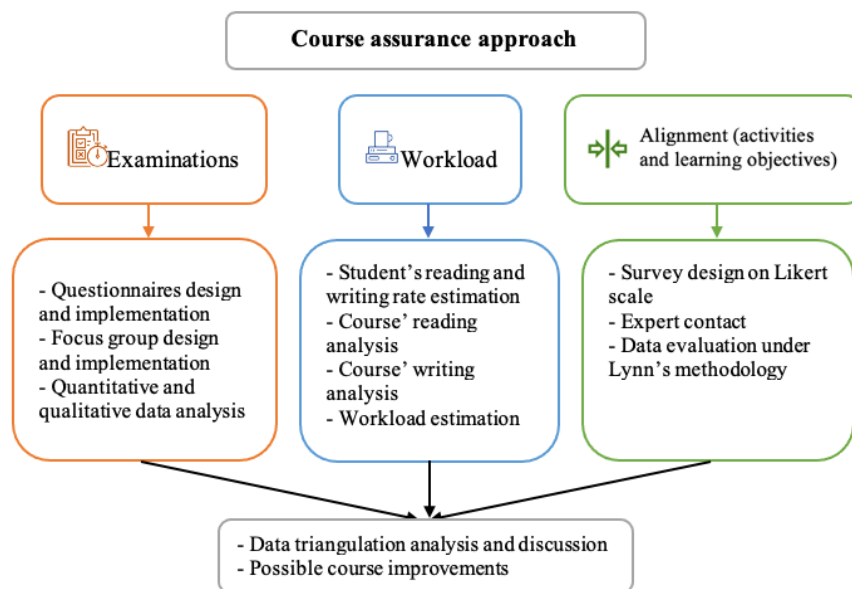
Course assurance approach

Examinations

Workload

Alignment (activities and learning objectives)

- Questionnaires design and implementation
- Focus group design and implementation
- Quantitative and qualitative data analysis

- Student's reading and writing rate estimation
- Course' reading analysis
- Course' writing analysis
- Workload estimation

- Survey design on Likert scale
- Expert contact
- Data evaluation under Lynn's methodology

- Data triangulation analysis and discussion
- Possible course improvements